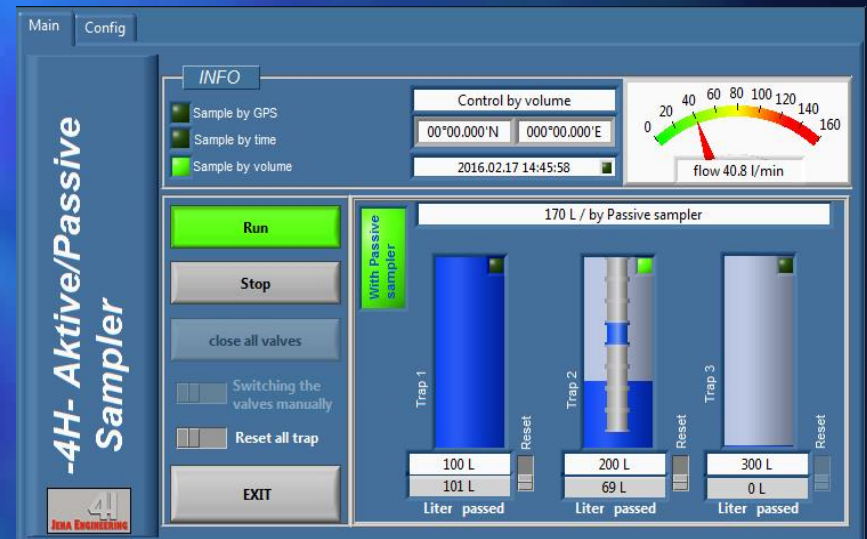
Main Config

-4H- Aktive/Passive Sampler

INFO

Sample by GPS
Sample by time
Sample by volume

Control by volume
00°00.000'N 000°00.000'E
2016.02.17 14:45:58

0 20 40 60 80 100 120 140 160
flow 40.8 l/min

Run
Stop
close all valves
Switching the valves manually
Reset all trap
EXIT

With Passive sampler

170 L / by Passive sampler

Trap 1
Reset
100 L
101 L
Liter passed

Trap 2
Reset
200 L
69 L
Liter passed

Trap 3
Reset
300 L
0 L
Liter passed

JENA ENGINEERING